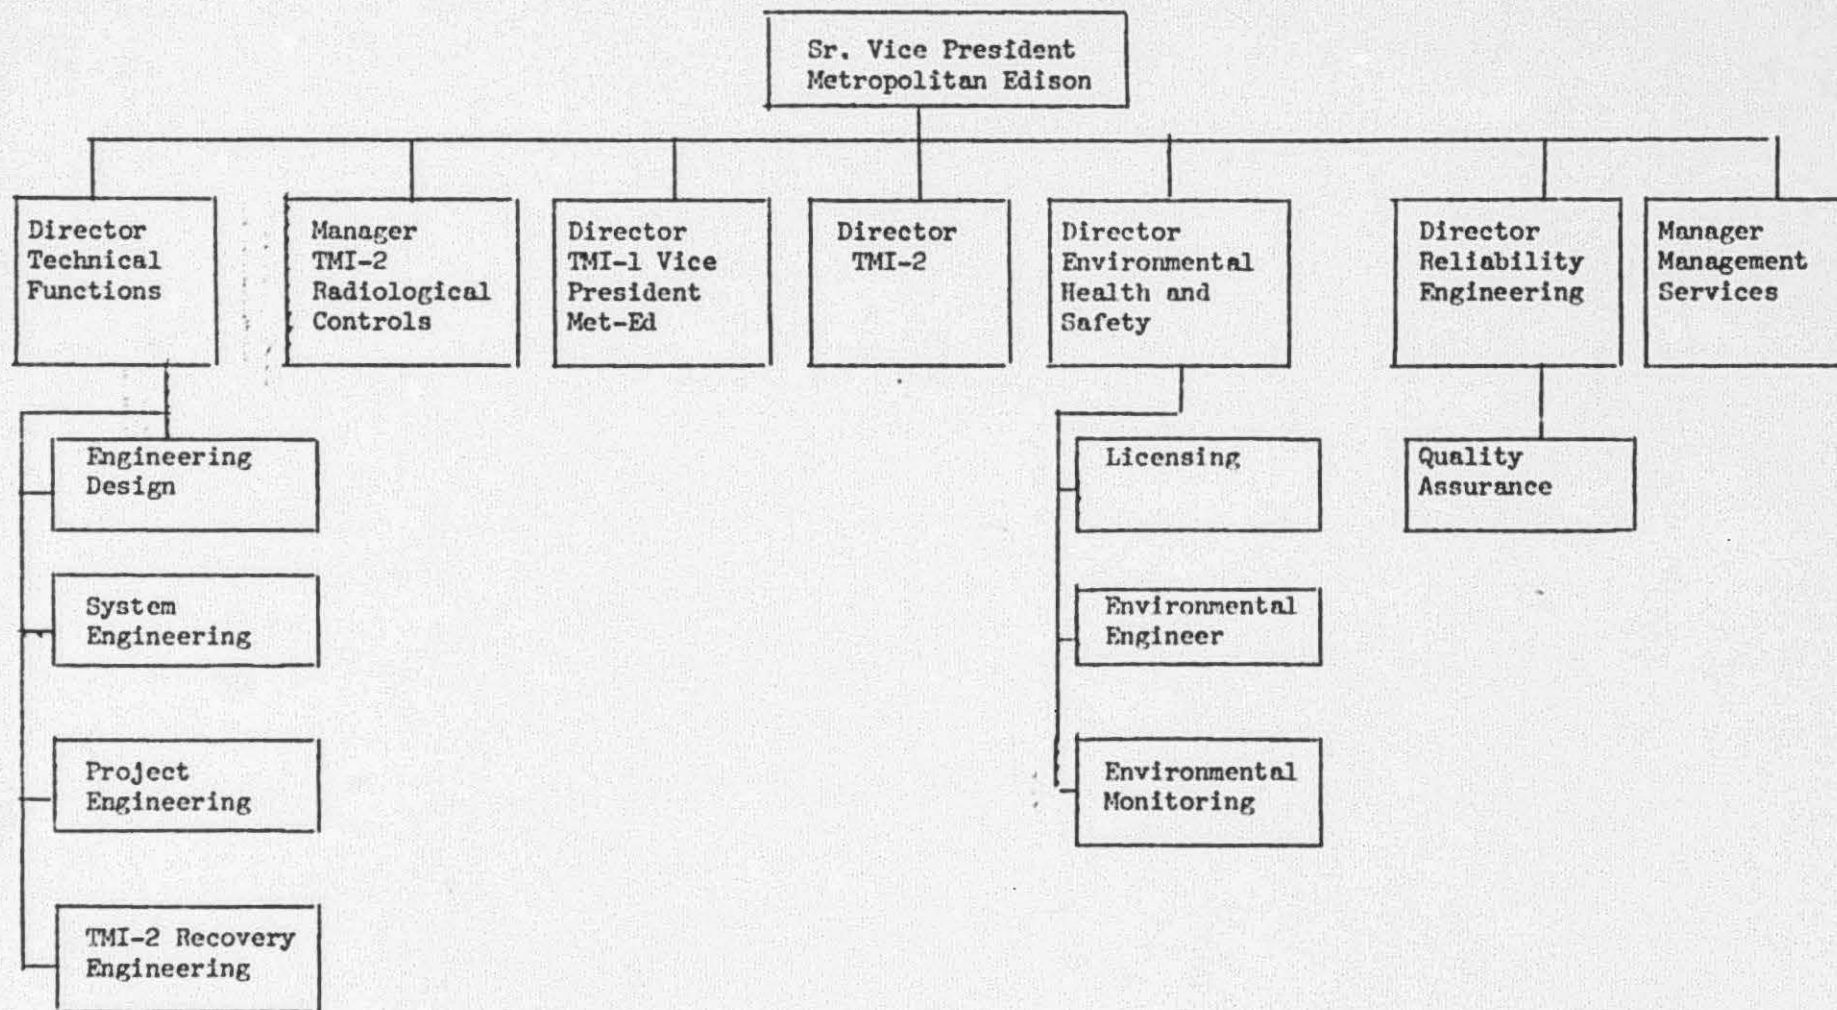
Sr. Vice President
Metropolitan Edison

Director
Technical
Functions

Manager
TMI-2
Radiological
Controls

Director
TMI-1 Vice
President
Met-Ed

Director
TMI-2

Director
Environmental
Health and
Safety

Director
Reliability
Engineering

Manager
Management
Services

Engineering
Design

System
Engineering

Project
Engineering

TMI-2 Recovery
Engineering

Licensing

Environmental
Engineer

Environmental
Monitoring

Quality
Assurance